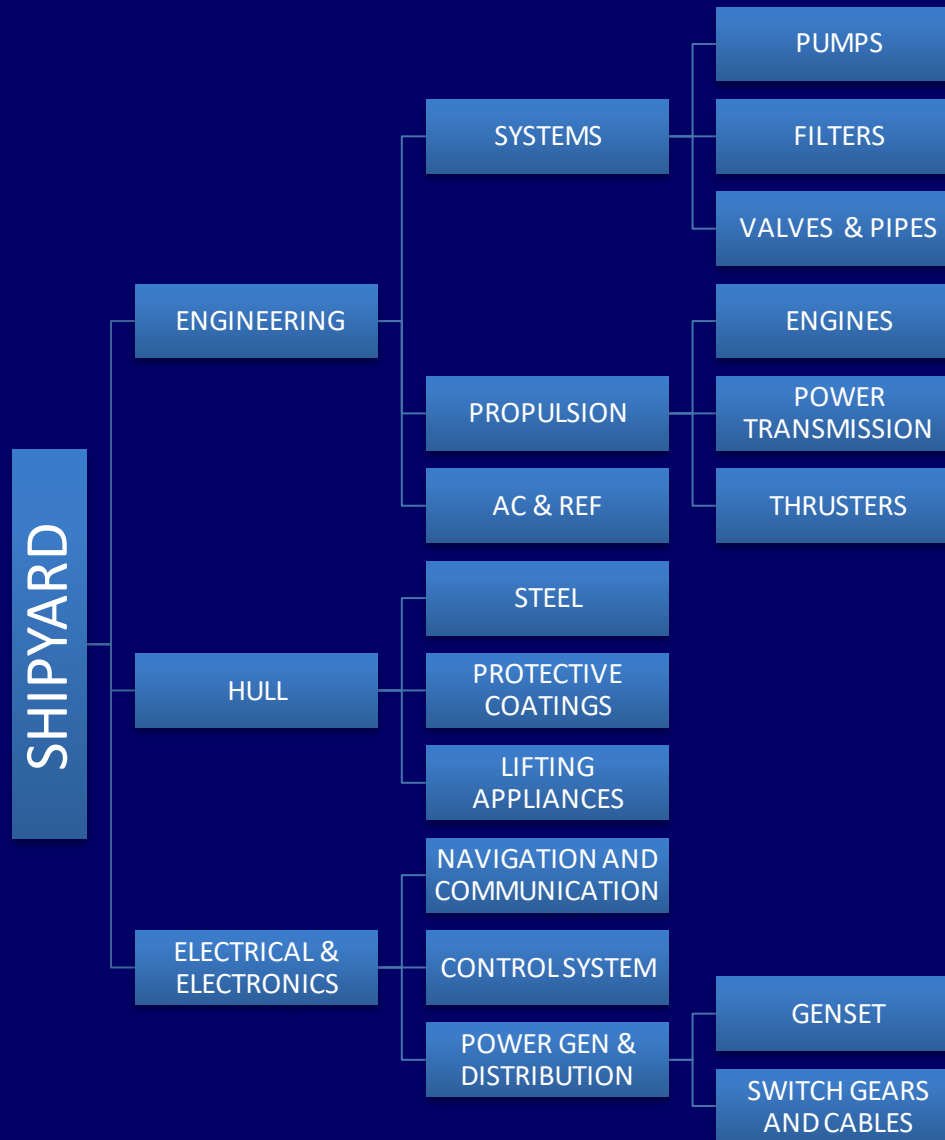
SHIPYARD

ENGINEERING

SYSTEMS

PUMPS

FILTERS

VALVES & PIPES

PROPULSION

ENGINES

POWER TRANSMISSION

THRUSTERS

AC & REF

HULL

STEEL

PROTECTIVE COATINGS

LIFTING APPLIANCES

ELECTRICAL & ELECTRONICS

NAVIGATION AND COMMUNICATION

CONTROL SYSTEM

POWER GEN & DISTRIBUTION

GENSET

SWITCH GEARS AND CABLES